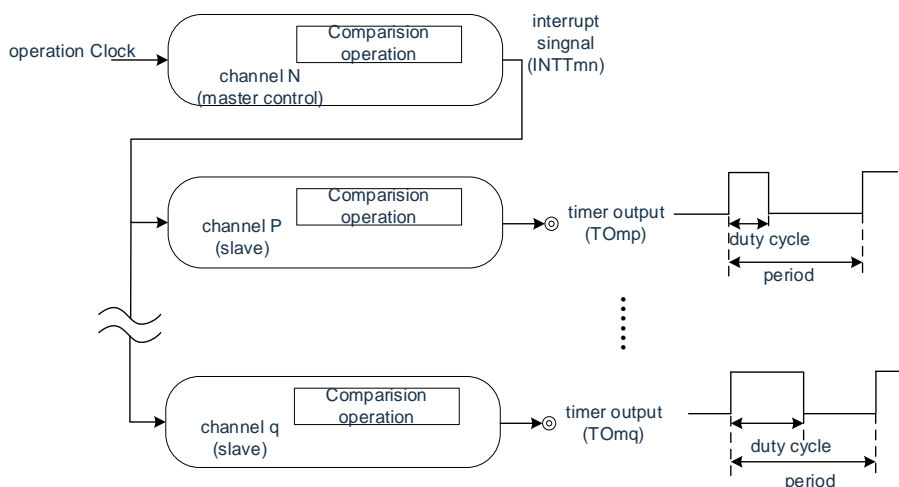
operation Clock

Comparision operation

channel N (master control)

interrupt singnal (INTTmn)

Comparision operation

channel P (slave)

timer output (TOmp)

duty cycle

period

Comparision operation

channel q (slave)

timer output (TOmq)

duty cycle

period